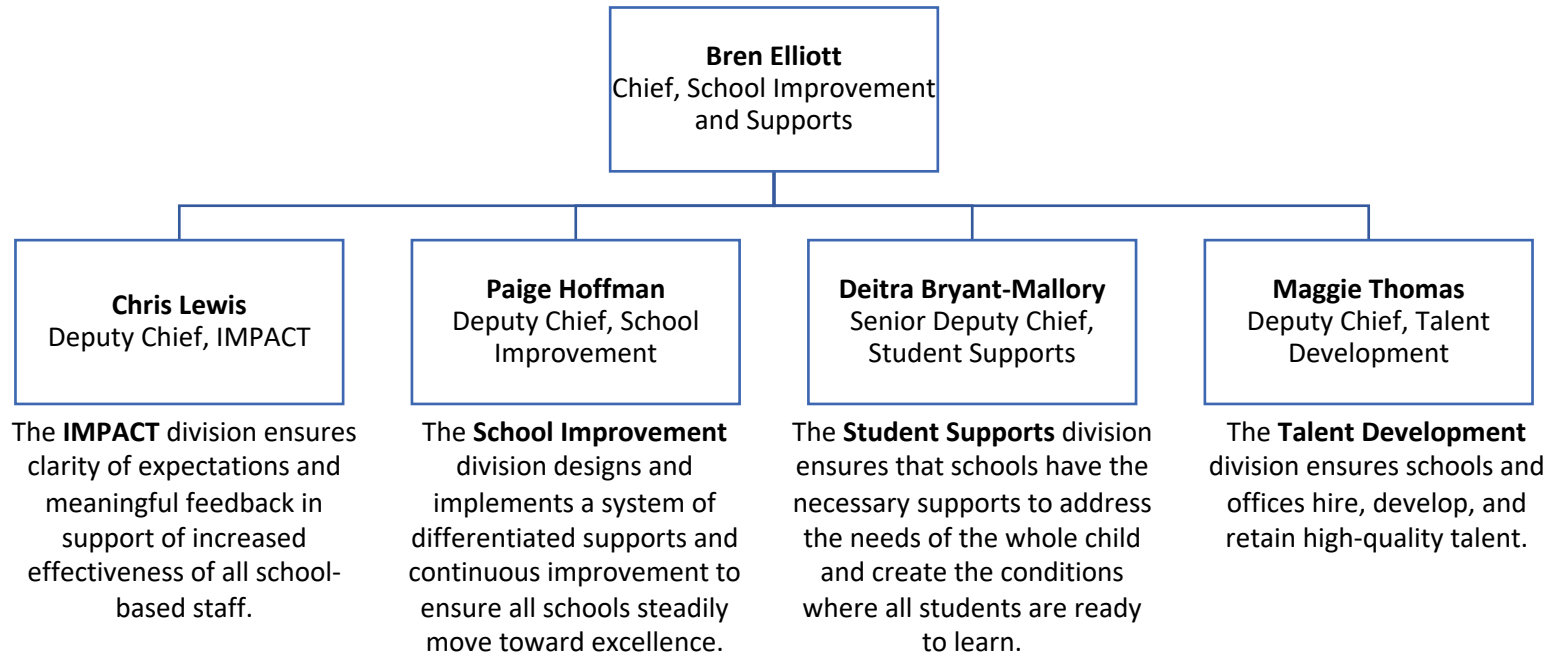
**Bren Elliott**
Chief, School Improvement and Supports

**Chris Lewis**
Deputy Chief, IMPACT

The **IMPACT** division ensures clarity of expectations and meaningful feedback in support of increased effectiveness of all school-based staff.

**Paige Hoffman**
Deputy Chief, School Improvement

The **School Improvement** division designs and implements a system of differentiated supports and continuous improvement to ensure all schools steadily move toward excellence.

**Deitra Bryant-Mallory**
Senior Deputy Chief, Student Supports

The **Student Supports** division ensures that schools have the necessary supports to address the needs of the whole child and create the conditions where all students are ready to learn.

**Maggie Thomas**
Deputy Chief, Talent Development

The **Talent Development** division ensures schools and offices hire, develop, and retain high-quality talent.